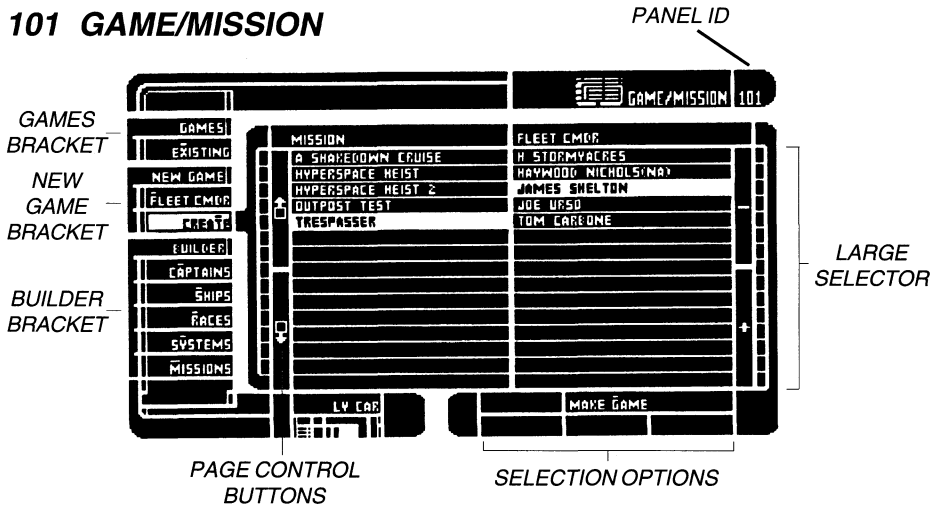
101 GAME/MISSION

PANEL ID

GAME/MISSION 101

GAMES BRACKET

NEW GAME BRACKET

BUILDER BRACKET

GAMES
EXISTING
NEW GAME
FLEET CMDR
CREATE
BUILDER
CAPTAINS
SHIPS
RACES
SYSTEMS
MISSIONS

| MISSION | FLEET CMDR |
|---|---|
| A SHAKEDOWN CRUISE | H STORMYACRES |
| HYPERSPACE HEIST | HAYWOOD NICHOLS(NA) |
| HYPERSPACE HEIST 2 | JAMES SHELTON |
| OUTPOST TEST | JOE URSO |
| TRESPASSER | TOM CARBONE |

LARGE SELECTOR

LV CAR

MAKE GAME

PAGE CONTROL BUTTONS

SELECTION OPTIONS